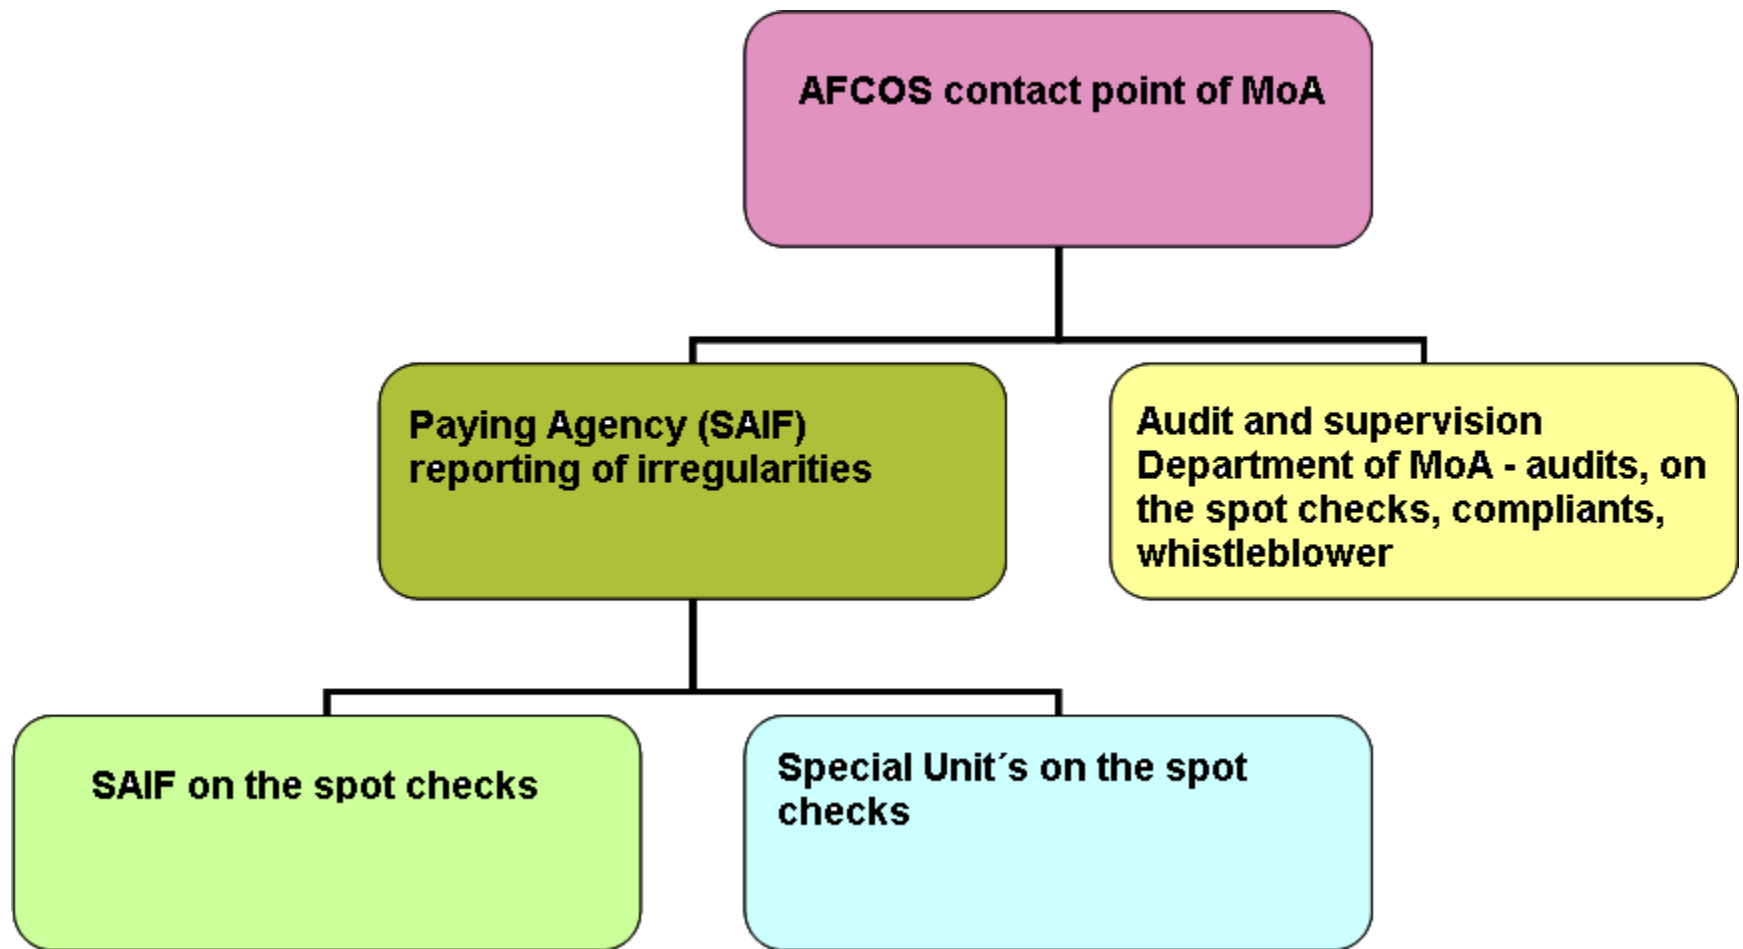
AFCOS contact point of MoA

Paying Agency (SAIF) reporting of irregularities

Audit and supervision Department of MoA - audits, on the spot checks, compliants, whistleblower

SAIF on the spot checks

Special Unit´s on the spot checks